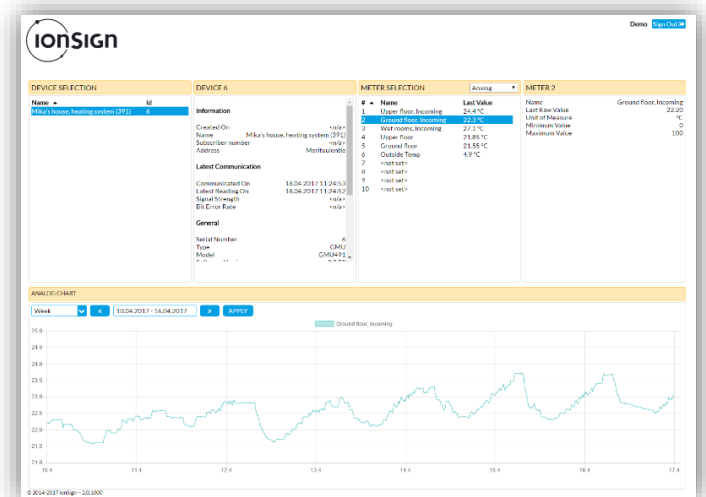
IONSIGN

Demo Sign Out

DEVICE SELECTION

| Name ▲ | Id |
|---|---|
| Mika's house, heating system (391) | 6 |

DEVICE 6

Information

Created On <n/a>
Name Mika's house, heating system (391)
Subscriber number <n/a>
Address Merituulentie

Latest Communication

Communicated On 18.04.2017 11:24:53
Latest Reading On 18.04.2017 11:24:52
Signal Strength <n/a>
Bit Error Rate <n/a>

General

Serial Number 6
Type GMU
Model GMU491

METER SELECTION

Analog

| # ▲ | Name | Last Value |
|---|---|---|
| 1 | Upper floor, Incoming | 24.4 °C |
| 2 | Ground floor, Incoming | 22.2 °C |
| 3 | Wet rooms, Incoming | 27.1 °C |
| 4 | Upper floor | 21.85 °C |
| 5 | Ground floor | 21.55 °C |
| 6 | Outside Temp | 4.9 °C |
| 7 | <not set> | |
| 8 | <not set> | |
| 9 | <not set> | |
| 10 | <not set> | |

METER 2

Name Ground floor, Incoming
Last Raw Value 22.20
Unit of Measure °C
Minimum Value 0
Maximum Value 100

ANALOG CHART

Week
«
10.04.2017 - 16.04.2017
»
APPLY

Ground floor, Incoming

25.0
24.5
24.0
23.5
23.0
22.5
22.0
21.5
21.0

10.4 11.4 12.4 13.4 14.4 15.4 16.4 17.4

© 2014-2017 ionSign – 2.0.1000